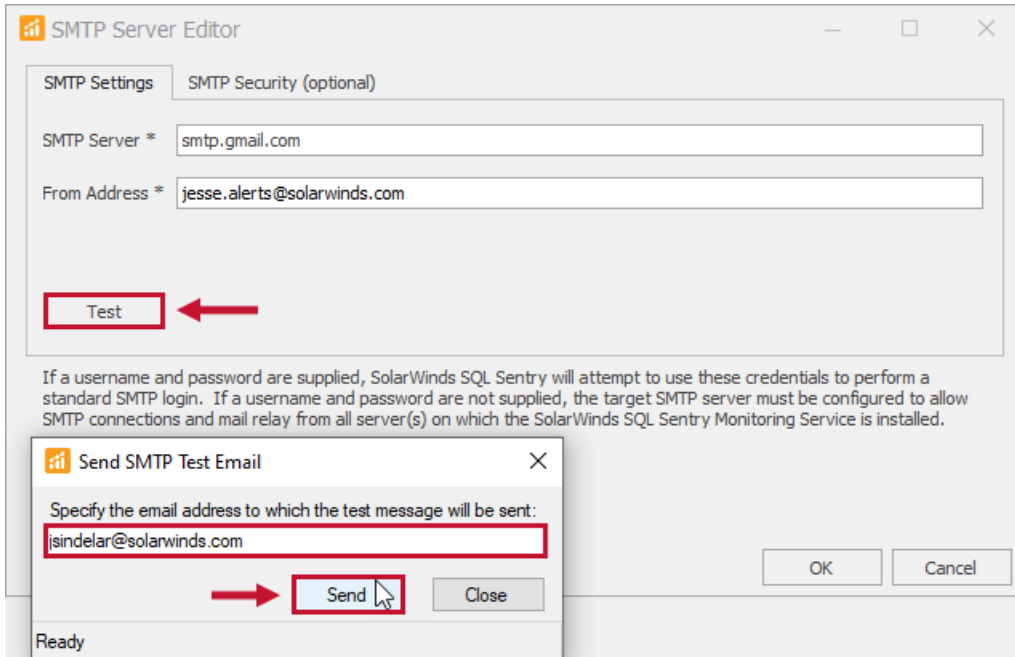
SMTP Server Editor

SMTP Settings | SMTP Security (optional)

SMTP Server * smtp.gmail.com

From Address * jesse.alerts@solarwinds.com

Test

If a username and password are supplied, SolarWinds SQL Sentry will attempt to use these credentials to perform a standard SMTP login. If a username and password are not supplied, the target SMTP server must be configured to allow SMTP connections and mail relay from all server(s) on which the SolarWinds SQL Sentry Monitoring Service is installed.

Send SMTP Test Email

Specify the email address to which the test message will be sent:

jsindelar@solarwinds.com

Send Close

Ready

OK Cancel